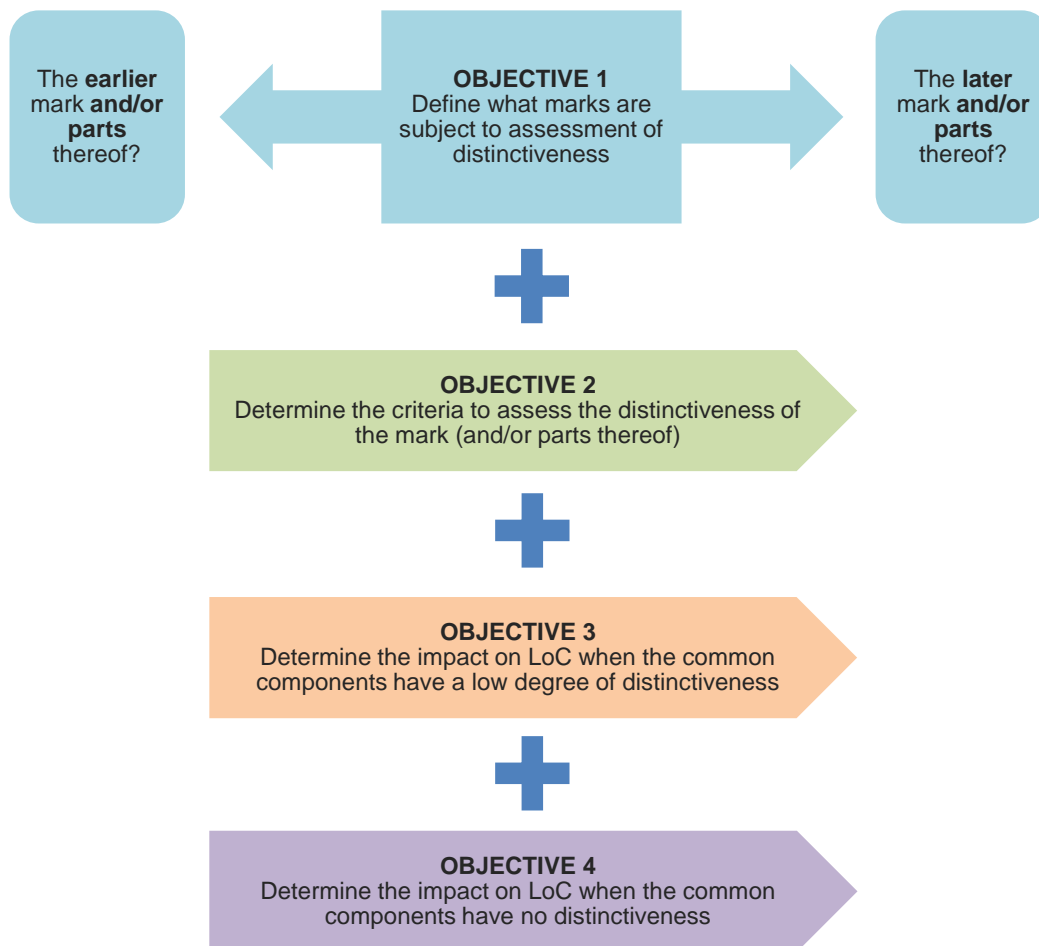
The **earlier** mark **and/or parts** thereof?

**OBJECTIVE 1**
Define what marks are subject to assessment of distinctiveness

The **later** mark **and/or parts** thereof?

**OBJECTIVE 2**
Determine the criteria to assess the distinctiveness of the mark (and/or parts thereof)

**OBJECTIVE 3**
Determine the impact on LoC when the common components have a low degree of distinctiveness

**OBJECTIVE 4**
Determine the impact on LoC when the common components have no distinctiveness